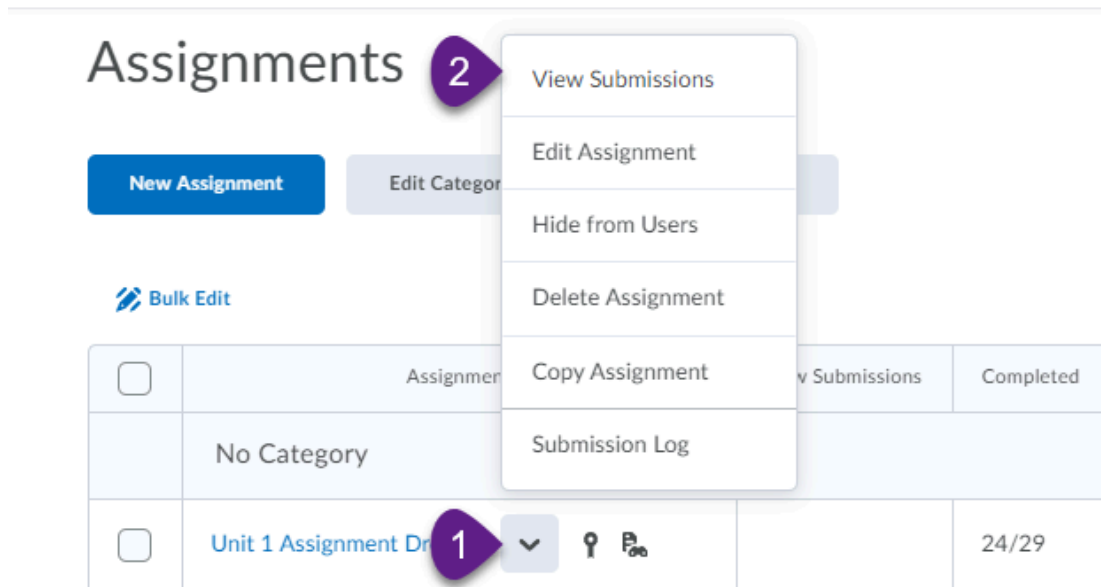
Assignments

2

View Submissions

Edit Assignment

Hide from Users

Delete Assignment

Copy Assignment

Submission Log

New Assignment

Edit Categor

Bulk Edit

| | Assignmen | v Submissions | Completed |
|---|---|---|---|
| | No Category | | |
| | Unit 1 Assignment Dr | | 24/29 |

1